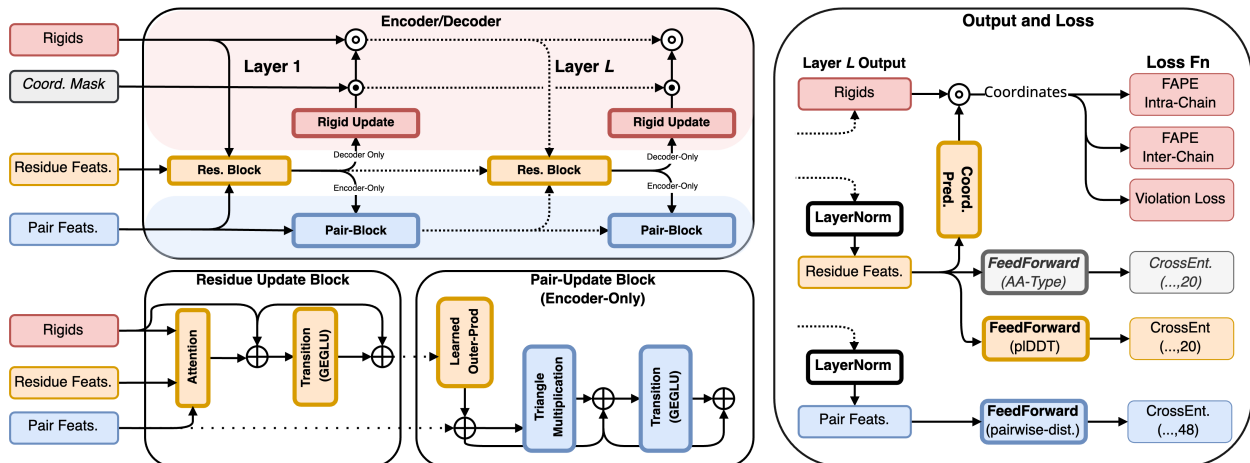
Encoder/Decoder

Rigids

Coord. Mask

Layer 1

Layer $L$

Rigid Update

Rigid Update

Residue Feats.

Decoder Only

Decoder-Only

Res. Block

Res. Block

Encoder-Only

Encoder-Only

Pair Feats.

Pair-Block

Pair-Block

Residue Update Block

Rigids

Residue Feats.

Pair Feats.

Attention

Transition (GEGLU)

Pair-Update Block (Encoder-Only)

Learned Outer-Prod

Triangle Multiplication

Transition (GEGLU)

Output and Loss

Layer $L$ Output

Rigids

Coordinates

Loss Fn

FAPE Intra-Chain

FAPE Inter-Chain

Violation Loss

Coord. Pred.

LayerNorm

Residue Feats.

FeedForward (AA-Type)

CrossEnt. (...,20)

FeedForward (plDDT)

CrossEnt (...,20)

LayerNorm

Pair Feats.

FeedForward (pairwise-dist.)

CrossEnt. (...,48)